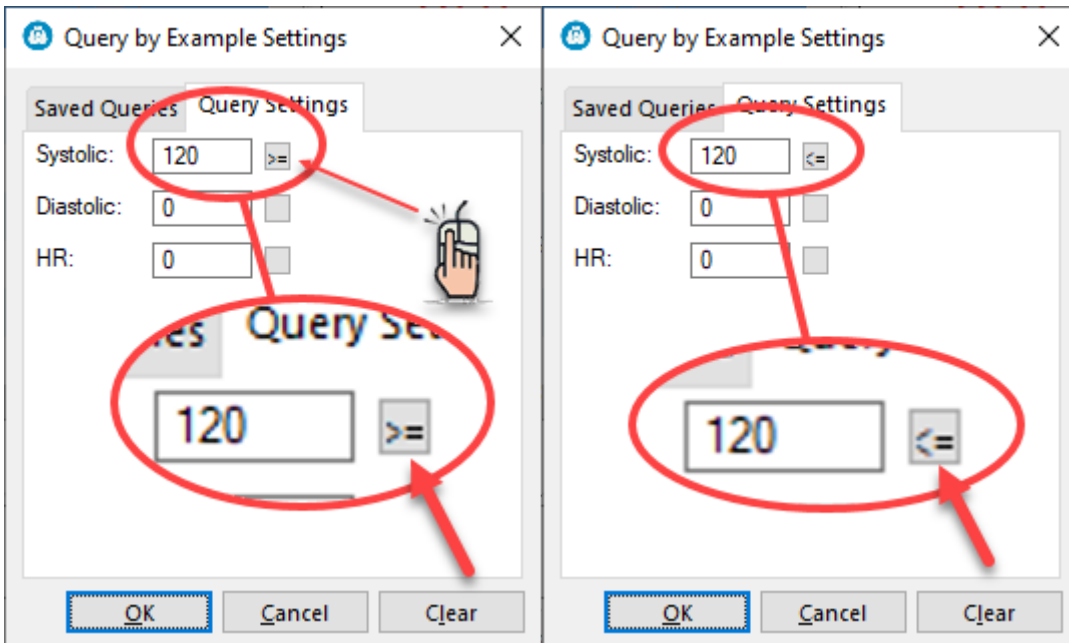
Query by Example Settings
×

Saved Queries
Query Settings

Systolic:
120
>=

Diastolic:
0

HR:
0

ies
Query Se

120
>=

OK
Cancel
Clear

Query by Example Settings
×

Saved Queries
Query Settings

Systolic:
120
<=

Diastolic:
0

HR:
0

Query

120
<=

OK
Cancel
Clear